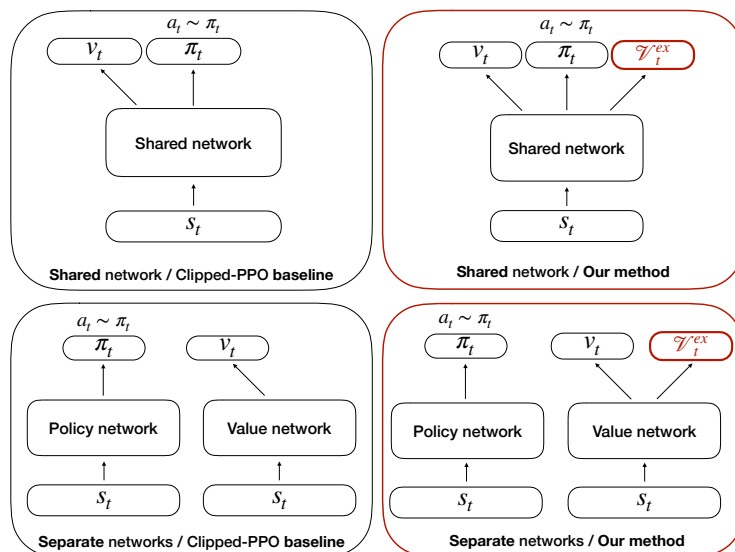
$a_t \sim \pi_t$

$v_t$ $\pi_t$

Shared network

$s_t$

Shared network / Clipped-PPO baseline

$a_t \sim \pi_t$

$v_t$ $\pi_t$ $\mathscr{V}_t^{ex}$

Shared network

$s_t$

Shared network / Our method

$a_t \sim \pi_t$

$\pi_t$ $v_t$

Policy network Value network

$s_t$ $s_t$

Separate networks / Clipped-PPO baseline

$a_t \sim \pi_t$

$\pi_t$ $v_t$ $\mathscr{V}_t^{ex}$

Policy network Value network

$s_t$ $s_t$

Separate networks / Our method